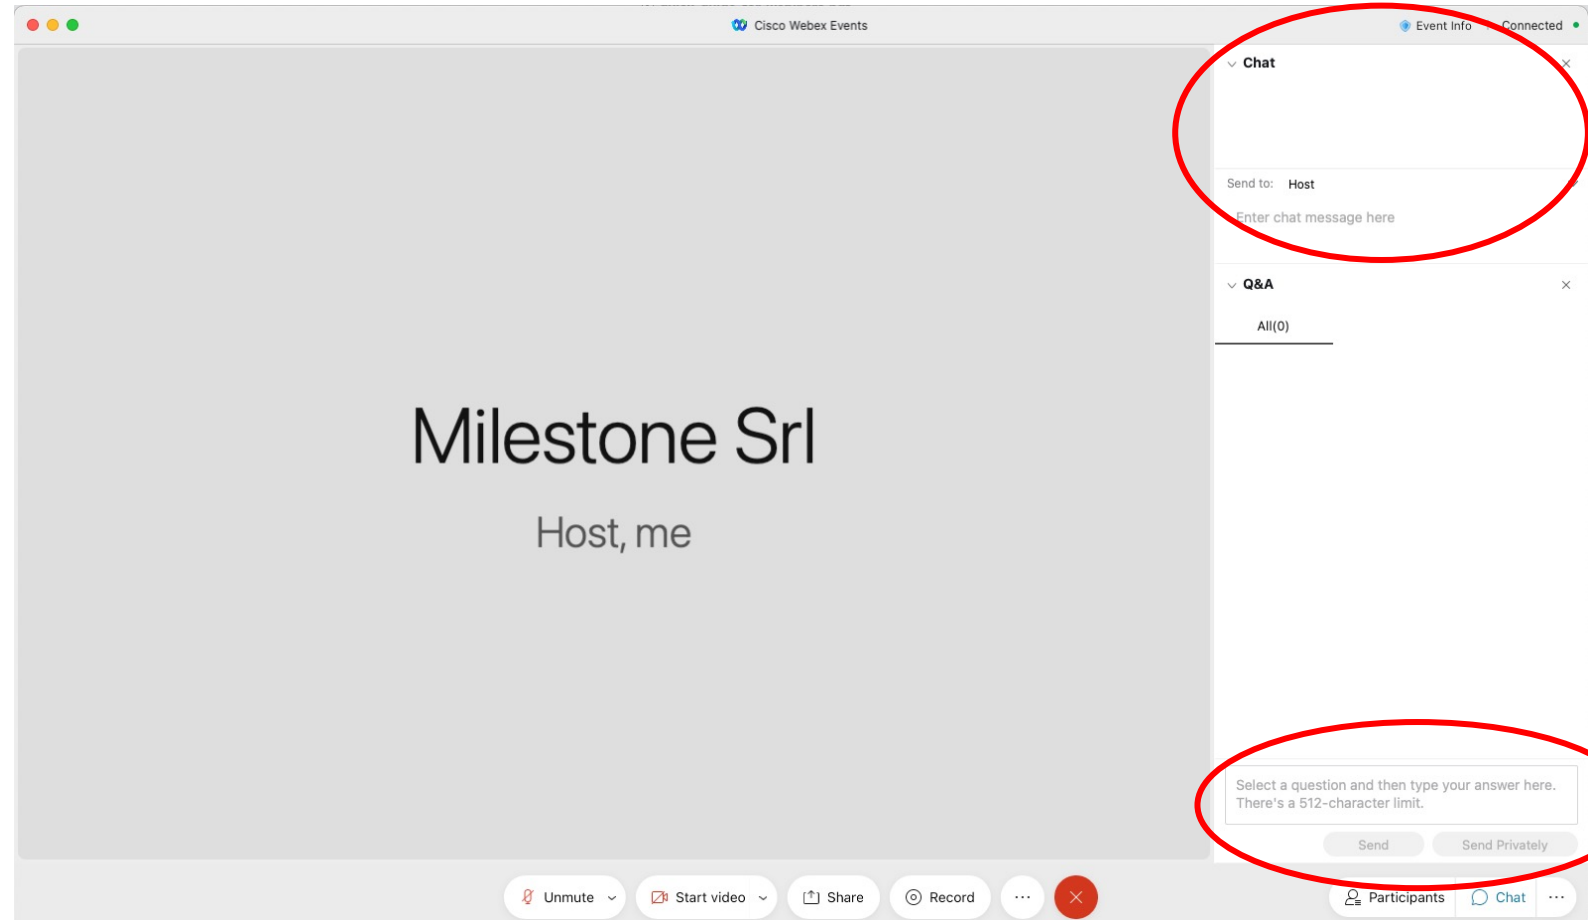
Cisco Webex Events

Event Info Connected

Chat

Send to: Host

Enter chat message here

Q&A

All(0)

Milestone Srl

Host, me

Select a question and then type your answer here. There's a 512-character limit.

Send Send Privately

Unmute Start video Share Record ···

Participants Chat ···